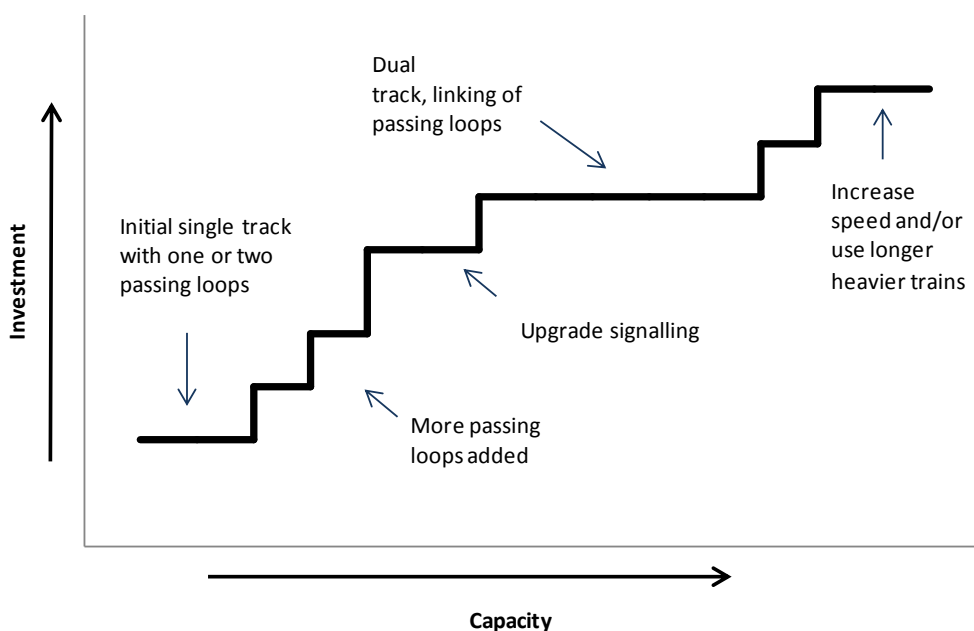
Investment

Dual track, linking of passing loops

Initial single track with one or two passing loops

Upgrade signalling

More passing loops added

Increase speed and/or use longer heavier trains

Capacity